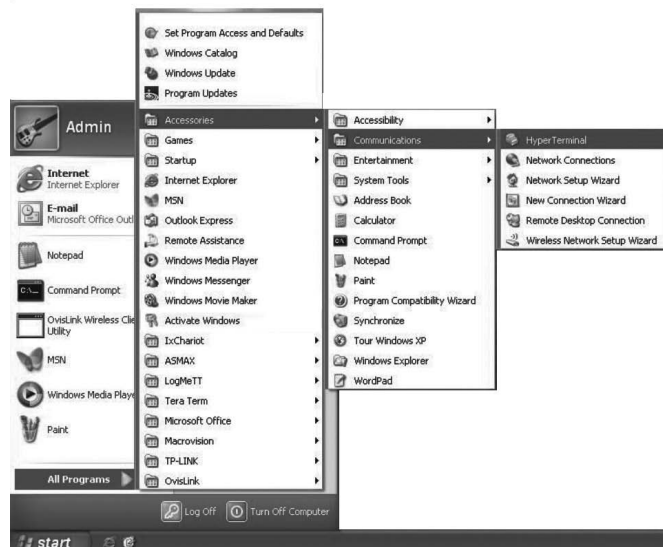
Set Program Access and Defaults
Windows Catalog
Windows Update
Program Updates

Admin

Internet
Internet Explorer

E-mail
Microsoft Office Outl

Notepad

Command Prompt

OvisLink Wireless Clie
Utility

MSN

Windows Media Playe

Paint

All Programs

Accessories
Games
Startup
Internet Explorer
MSN
Outlook Express
Remote Assistance
Windows Media Player
Windows Messenger
Windows Movie Maker
Activate Windows
IxChariot
ASMAX
LogMeTT
Tera Term
Microsoft Office
Macrovision
TP-LINK
OvisLink

Accessibility
Communications
Entertainment
System Tools
Address Book
Calculator
Command Prompt
Notepad
Paint
Program Compatibility Wizard
Synchronize
Tour Windows XP
Windows Explorer
WordPad

HyperTerminal
Network Connections
Network Setup Wizard
New Connection Wizard
Remote Desktop Connection
Wireless Network Setup Wizard

Log Off
Turn Off Computer

start